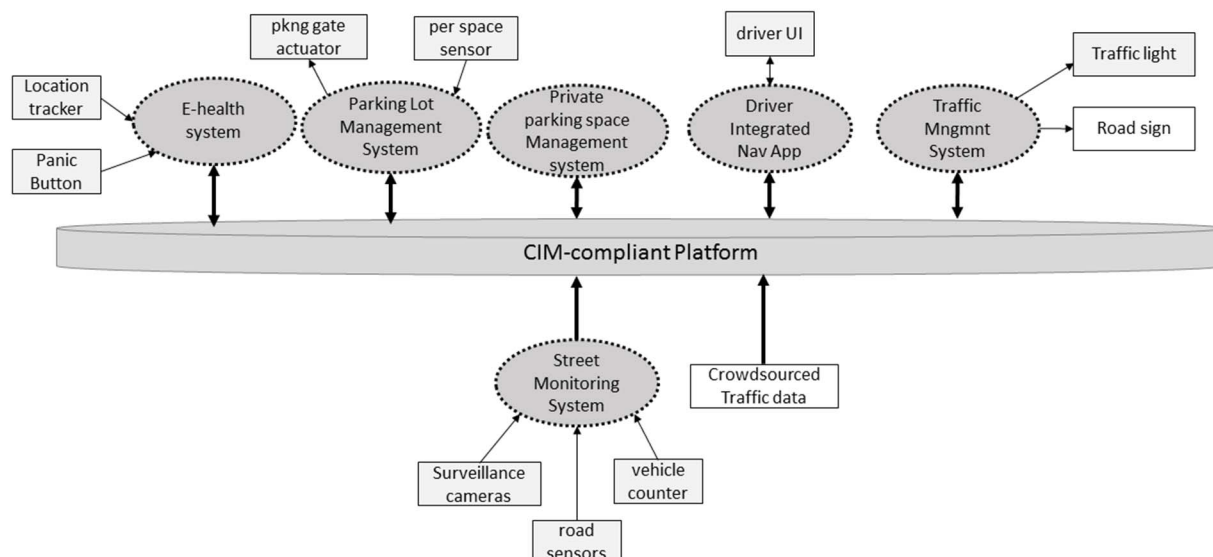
pkng gate actuator

per space sensor

driver UI

Traffic light

Location tracker

E-health system

Parking Lot Management System

Private parking space Management system

Driver Integrated Nav App

Traffic Mngmnt System

Road sign

Panic Button

CIM-compliant Platform

Street Monitoring System

Crowdsourced Traffic data

Surveillance cameras

vehicle counter

road sensors